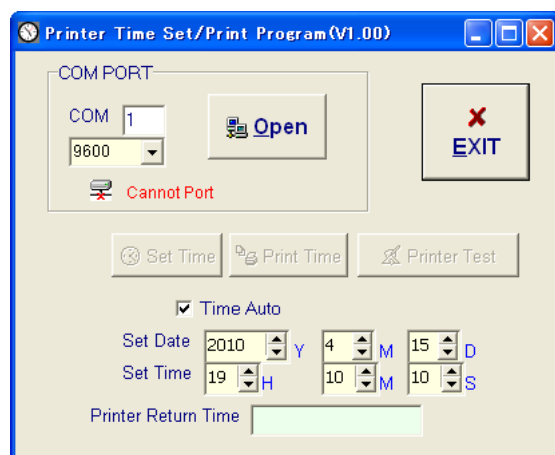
Printer Time Set/Print Program(V1.00)

COM PORT

COM 1

9600

Open

EXIT

Cannot Port

Set Time

Print Time

Printer Test

Time Auto

Set Date 2010 Y 4 M 15 D

Set Time 19 H 10 M 10 S

Printer Return Time